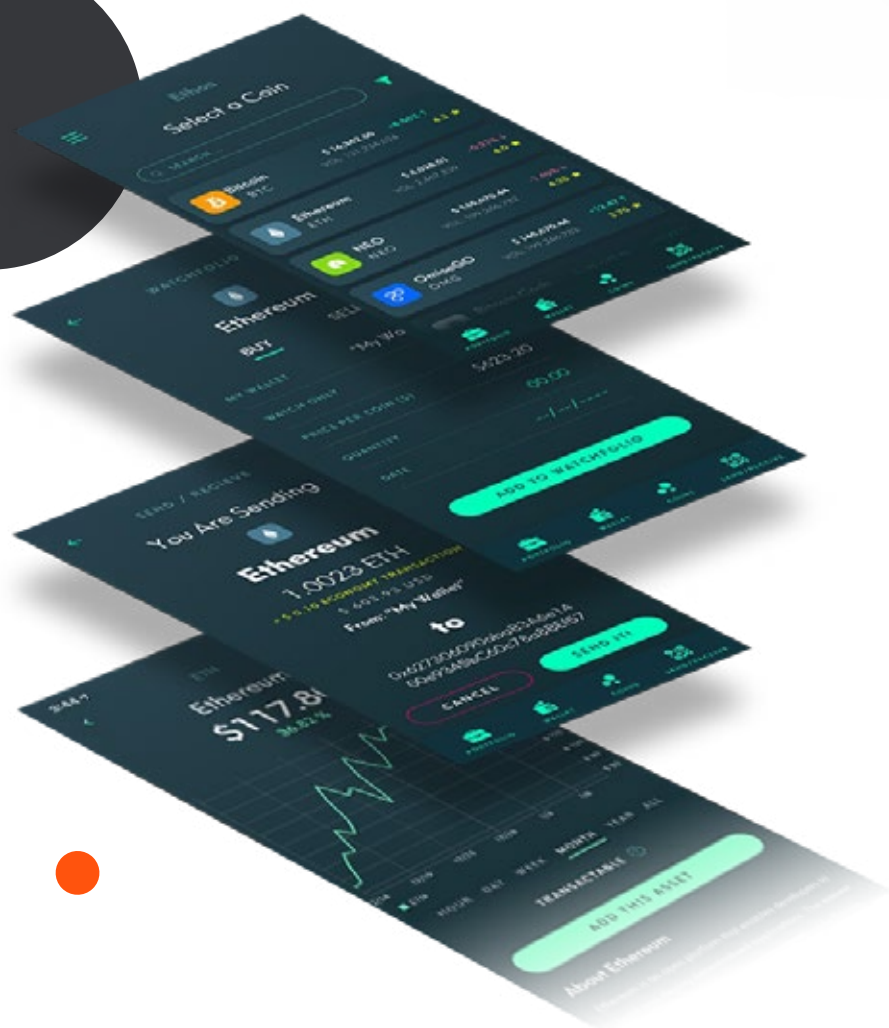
Select a Coin

SEARCH

Bitcoin
BTC

$ 16,367.00

Ethereum
ETH

$ 1,058.01

NEO
NEO

$ 148,070.44

OmiseGO
OMG

$ 148,070.44

WATCHFOLIO

Ethereum

BUY

SELL

"My Wa

MY WALLET

WATCH ONLY

PRICE PER COIN ($)

$423.30

QUANTITY

00.00

DATE

--/--/----

ADD TO WATCHFOLIO

PORTFOLIO

WALLET

COINS

SEND/RECEIVE

SEND / RECEIVE

You Are Sending

Ethereum

1.0023 ETH

+ $ 5.10 ECONOMY TRANSACTION

$ 603.93 USD

From: "My Wallet"

to

0x627306090abaB3A6e1400e9345bC60c78a8BEf57

SEND IT!

CANCEL

PORTFOLIO

WALLET

COINS

SEND/RECEIVE

ETH

Ethereum

$117.8

36.82 %

HOUR

DAY

WEEK

MONTH

YEAR

ALL

TRANSACTABLE

ADD THIS ASSET

About Ethereum